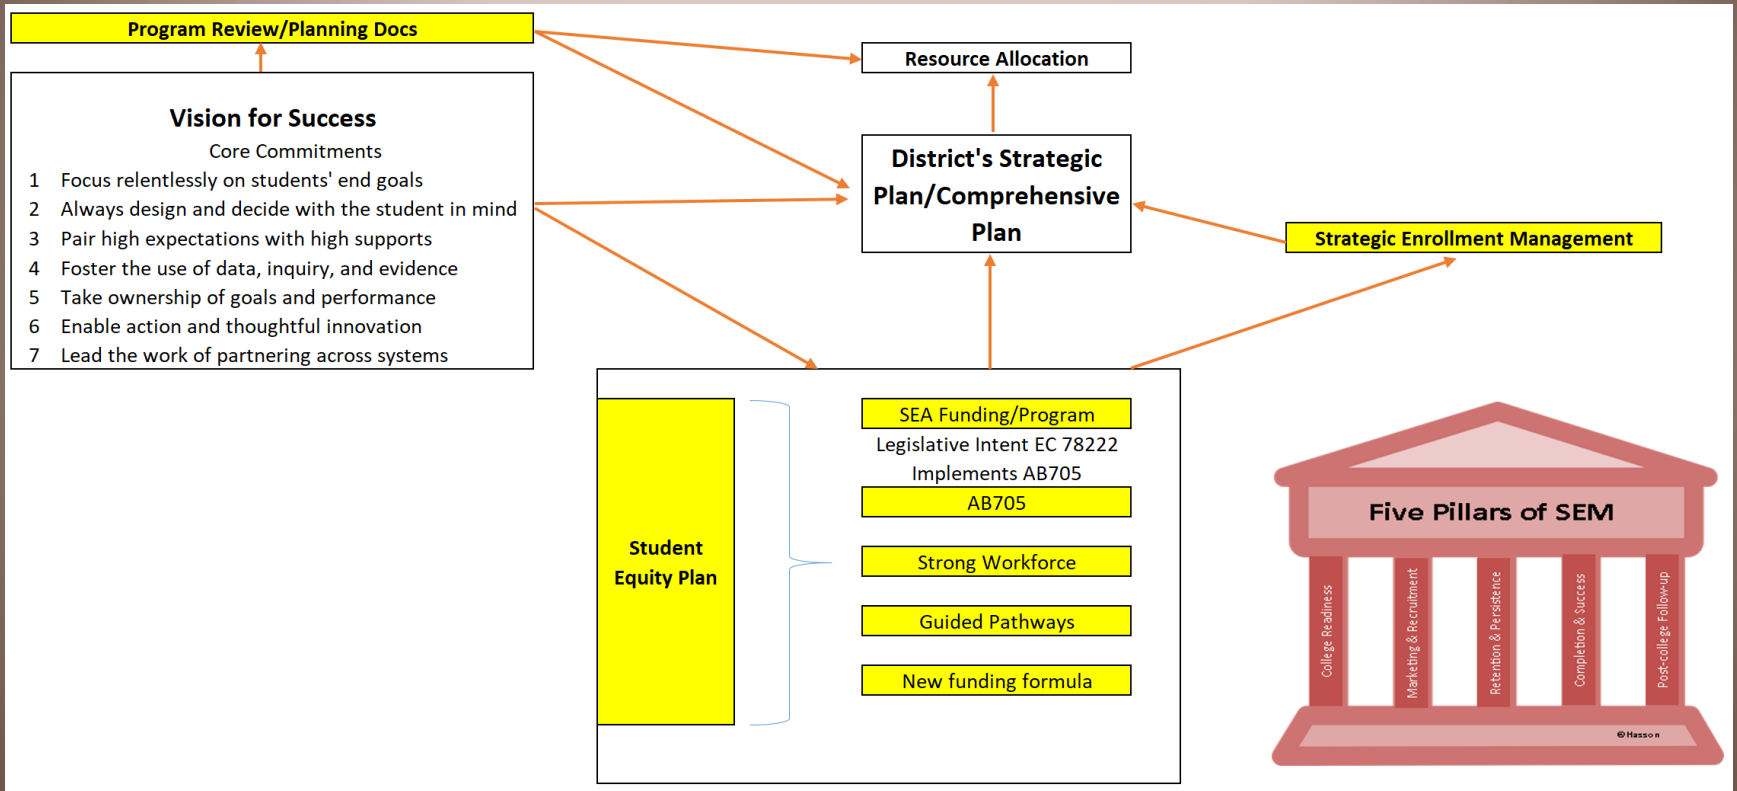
Program Review/Planning Docs

Vision for Success

Core Commitments

1 Focus relentlessly on students' end goals
2 Always design and decide with the student in mind
3 Pair high expectations with high supports
4 Foster the use of data, inquiry, and evidence
5 Take ownership of goals and performance
6 Enable action and thoughtful innovation
7 Lead the work of partnering across systems

Resource Allocation

District's Strategic Plan/Comprehensive Plan

Strategic Enrollment Management

Student Equity Plan

SEA Funding/Program
Legislative Intent EC 78222
Implements AB705

AB705

Strong Workforce

Guided Pathways

New funding formula

Five Pillars of SEM

College Readiness

Marketing & Recruitment

Retention & Persistence

Completion & Success

Post-college Follow-up

©Hasson